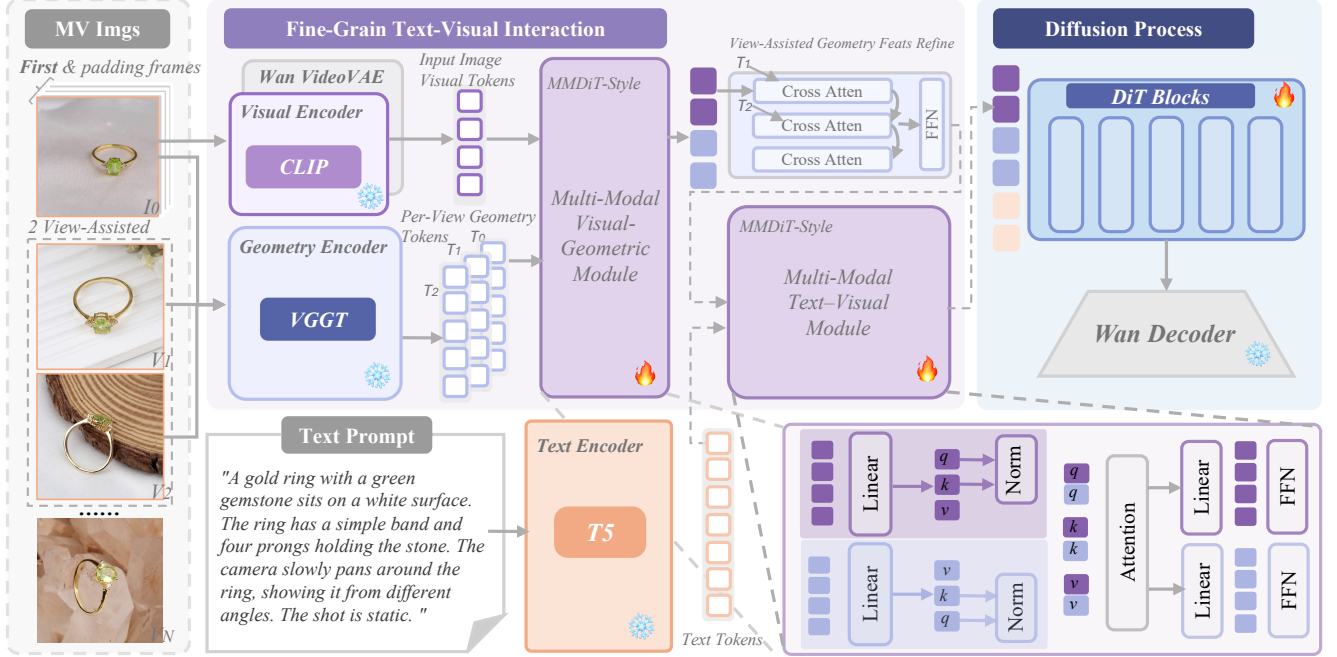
MV Imgs

First & padding frames

I0

2 View-Assisted

V1

V2

......

VN

Fine-Grain Text-Visual Interaction

Wan VideoVAE

Visual Encoder

CLIP

Input Image Visual Tokens

Geometry Encoder

VGGT

Per-View Geometry Tokens

$T_1$ $T_0$

$T_2$

MMDiT-Style

Multi-Modal Visual-Geometric Module

View-Assisted Geometry Feats Refine

$T_1$

$T_2$

Cross Atten

Cross Atten

Cross Atten

FFN

MMDiT-Style

Multi-Modal Text–Visual Module

Diffusion Process

DiT Blocks

Wan Decoder

Text Prompt

"A gold ring with a green gemstone sits on a white surface. The ring has a simple band and four prongs holding the stone. The camera slowly pans around the ring, showing it from different angles. The shot is static. "

Text Encoder

T5

Text Tokens

Linear

q

k

v

Norm

q

q

k

k

v

v

Attention

Linear

FFN

Linear

v

k

q

Norm

Linear

FFN